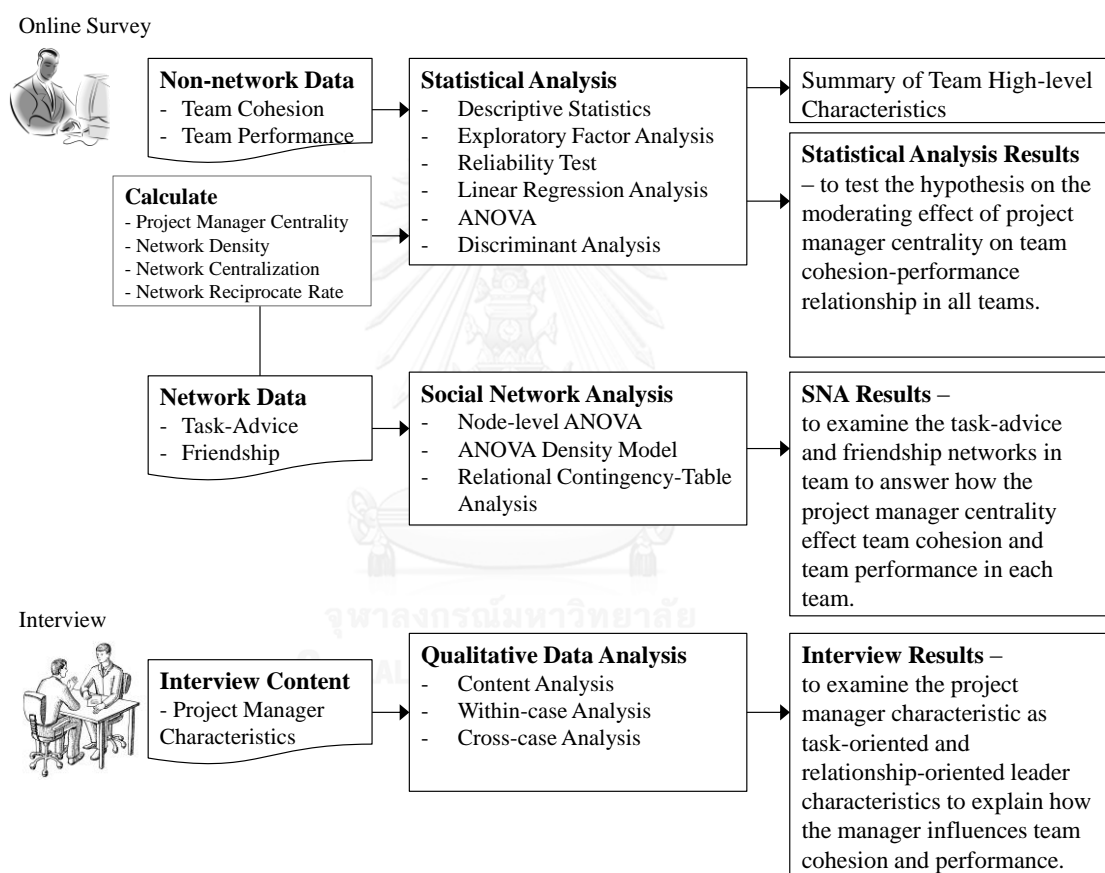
Online Survey

**Non-network Data**
- Team Cohesion
- Team Performance

**Statistical Analysis**
- Descriptive Statistics
- Exploratory Factor Analysis
- Reliability Test
- Linear Regression Analysis
- ANOVA
- Discriminant Analysis

Summary of Team High-level Characteristics

**Statistical Analysis Results** – to test the hypothesis on the moderating effect of project manager centrality on team cohesion-performance relationship in all teams.

**Calculate**
- Project Manager Centrality
- Network Density
- Network Centralization
- Network Reciprocate Rate

**Network Data**
- Task-Advice
- Friendship

**Social Network Analysis**
- Node-level ANOVA
- ANOVA Density Model
- Relational Contingency-Table Analysis

**SNA Results** – to examine the task-advice and friendship networks in team to answer how the project manager centrality effect team cohesion and team performance in each team.

Interview

**Interview Content**
- Project Manager Characteristics

**Qualitative Data Analysis**
- Content Analysis
- Within-case Analysis
- Cross-case Analysis

**Interview Results** – to examine the project manager characteristic as task-oriented and relationship-oriented leader characteristics to explain how the manager influences team cohesion and performance.

จุฬาลงกรณ์มหาวิทยาลัย